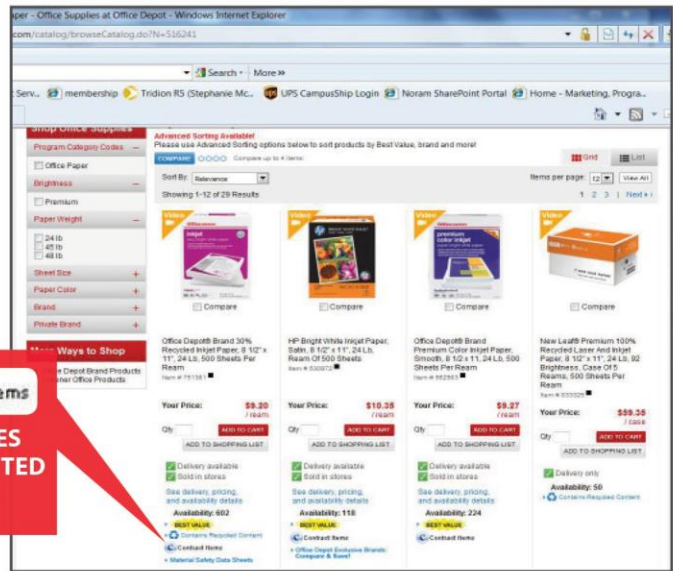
aper - Office Supplies at Office Depot - Windows Internet Explorer

com/catalog/browseCatalog.do?N=516241

Search · More »

Serv... membership Tridion RS (Stephanie Mc... UPS CampusShip Login Noram SharePoint Portal Home - Marketing, Progra...

Shop Office Supplies

Program Category Codes –

Office Paper

Brightness –

Premium

Paper Weight –

24 lb
45 lb
48 lb

Sheet Size +

Paper Color +

Brand +

Private Brand +

More Ways to Shop

Depot Brand Products
ner Office Products

ems

ES
TED

Advanced Sorting Available!
Please use Advanced Sorting options below to sort products by Best Value, brand and more!

COMPARE Compare up to 4 items

Grid List

Sort By: Relevance

Items per page: 12 View All

Showing 1-12 of 29 Results

1 2 3 | Next »

Video Video Video Video

Compare Compare Compare Compare

Office Depot® Brand 30% Recycled Inkjet Paper, 8 1/2" x 11", 24 Lb, 500 Sheets Per Ream
Item # 751381

HP Bright White Inkjet Paper, Satin, 8 1/2" x 11", 24 Lb, Ream Of 500 Sheets
Item # 530972

Office Depot® Brand Premium Color Inkjet Paper, Smooth, 8 1/2 x 11, 24 Lb, 500 Sheets Per Ream
Item # 862593

New Leaf® Premium 100% Recycled Laser And Inkjet Paper, 8 1/2" x 11", 24 Lb, 92 Brightness, Case Of 5 Reams, 500 Sheets Per Ream
Item # 333325

Your Price: $9.20 / ream
Your Price: $10.38 / ream
Your Price: $9.27 / ream
Your Price: $59.35 / case

Qty ADD TO CART
ADD TO SHOPPING LIST

Delivery available
Sold in stores
See delivery, pricing, and availability details
Availability: 602
BEST VALUE
Contains Recycled Content
Contract Items
Material Safety Data Sheets

Delivery available
Sold in stores
See delivery, pricing, and availability details
Availability: 118
Contract Items
Office Depot Exclusive Brands: Compare & Save!

Delivery available
Sold in stores
See delivery, pricing, and availability details
Availability: 224
BEST VALUE
Contract Items

Delivery only
Availability: 50
Contains Recycled Content